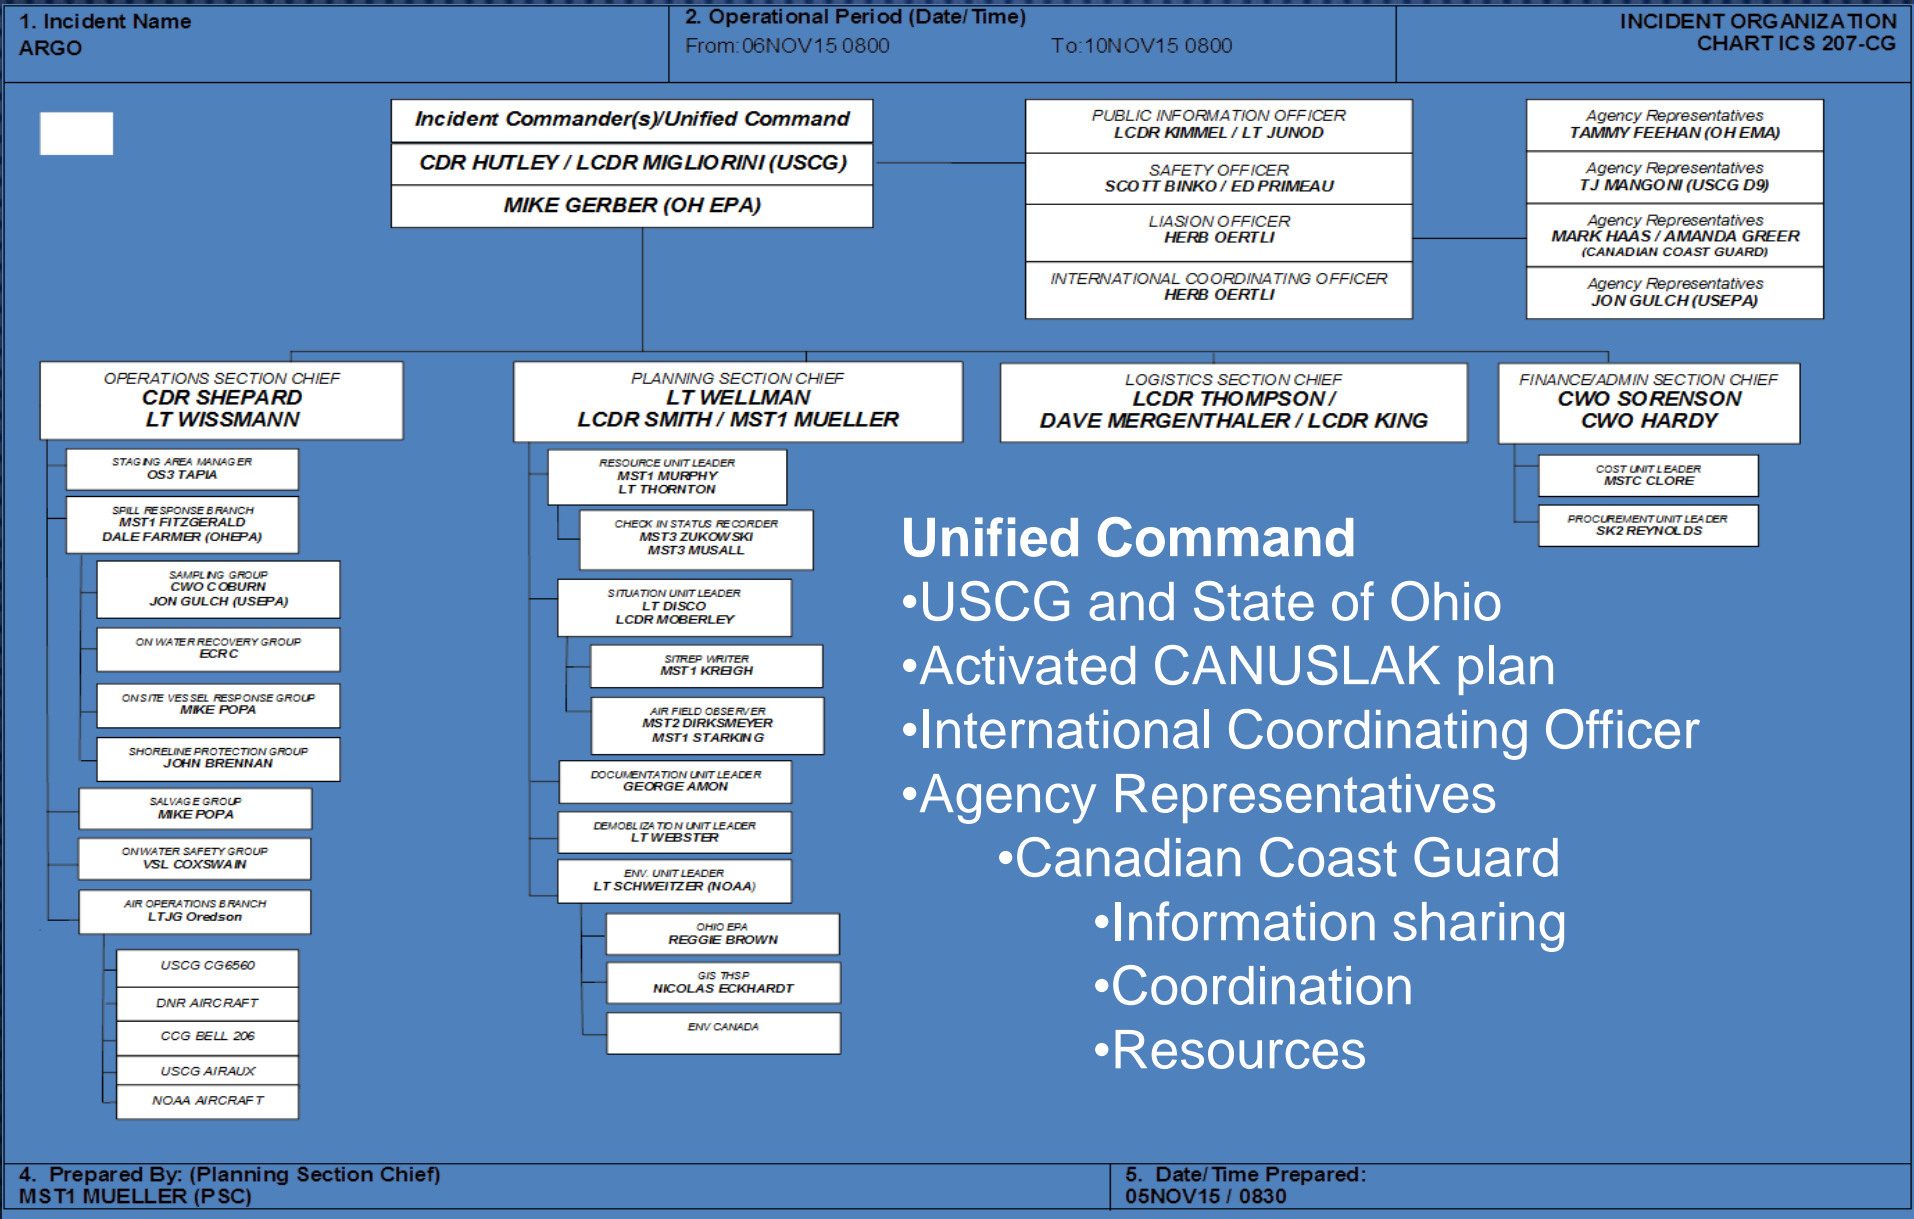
1. Incident Name
ARGO

2. Operational Period (Date/ Time)
From: 06NOV15 0800 To: 10NOV15 0800

INCIDENT ORGANIZATION CHART ICS 207-CG

Incident Commander(s)/Unified Command
CDR HUTLEY / LCDR MIGLIORINI (USCG)
MIKE GERBER (OH EPA)

PUBLIC INFORMATION OFFICER
LCDR KIMMEL / LT JUNOD

SAFETY OFFICER
SCOTT BINKO / ED PRIMEAU

LIASION OFFICER
HERB OERTLI

INTERNATIONAL COORDINATING OFFICER
HERB OERTLI

Agency Representatives
TAMMY FEEHAN (OH EMA)

Agency Representatives
TJ MANGONI (USCG D9)

Agency Representatives
MARK HAAS / AMANDA GREER
(CANADIAN COAST GUARD)

Agency Representatives
JON GULCH (USEPA)

OPERATIONS SECTION CHIEF
CDR SHEPARD
LT WISSMANN

STAGING AREA MANAGER
OS3 TAPIA

SPILL RESPONSE BRANCH
MST1 FITZGERALD
DALE FARMER (OHEPA)

SAMPLING GROUP
CWO COBURN
JON GULCH (USEPA)

ON WATER RECOVERY GROUP
ECRC

ONSITE VESSEL RESPONSE GROUP
MIKE POPA

SHORELINE PROTECTION GROUP
JOHN BRENNAN

SALVAGE GROUP
MIKE POPA

ONWATER SAFETY GROUP
VSL COXSWAIN

AIR OPERATIONS BRANCH
LTJG Oredson

USCG CG6560
DNR AIRCRAFT
CCG BELL 206
USCG AIRAUX
NOAA AIRCRAFT

PLANNING SECTION CHIEF
LT WELLMAN
LCDR SMITH / MST1 MUELLER

RESOURCE UNIT LEADER
MST1 MURPHY
LT THORNTON

CHECK IN STATUS RECORDER
MST3 ZUKOWSKI
MST3 MUSALL

SITUATION UNIT LEADER
LT DISCO
LCDR MOBERLEY

SITREP WRITER
MST1 KREIGH

AIR FIELD OBSERVER
MST2 DIRKSMEYER
MST1 STARKING

DOCUMENTATION UNIT LEADER
GEORGE AMON

DEMOBLIZATION UNIT LEADER
LT WEBSTER

ENV. UNIT LEADER
LT SCHWEITZER (NOAA)

OHIO EPA
REGGIE BROWN

GIS THSP
NICOLAS ECKHARDT

ENV CANADA

LOGISTICS SECTION CHIEF
LCDR THOMPSON /
DAVE MERGENTHALER / LCDR KING

FINANCE/ADMIN SECTION CHIEF
CWO SORENSON
CWO HARDY

COST UNIT LEADER
MSTC CLORE

PROCUREMENT UNIT LEADER
SK2 REYNOLDS

Unified Command
•USCG and State of Ohio
•Activated CANUSLAK plan
•International Coordinating Officer
•Agency Representatives
•Canadian Coast Guard
•Information sharing
•Coordination
•Resources

4. Prepared By: (Planning Section Chief)
MST1 MUELLER (PSC)

5. Date/ Time Prepared:
05NOV15 / 0830